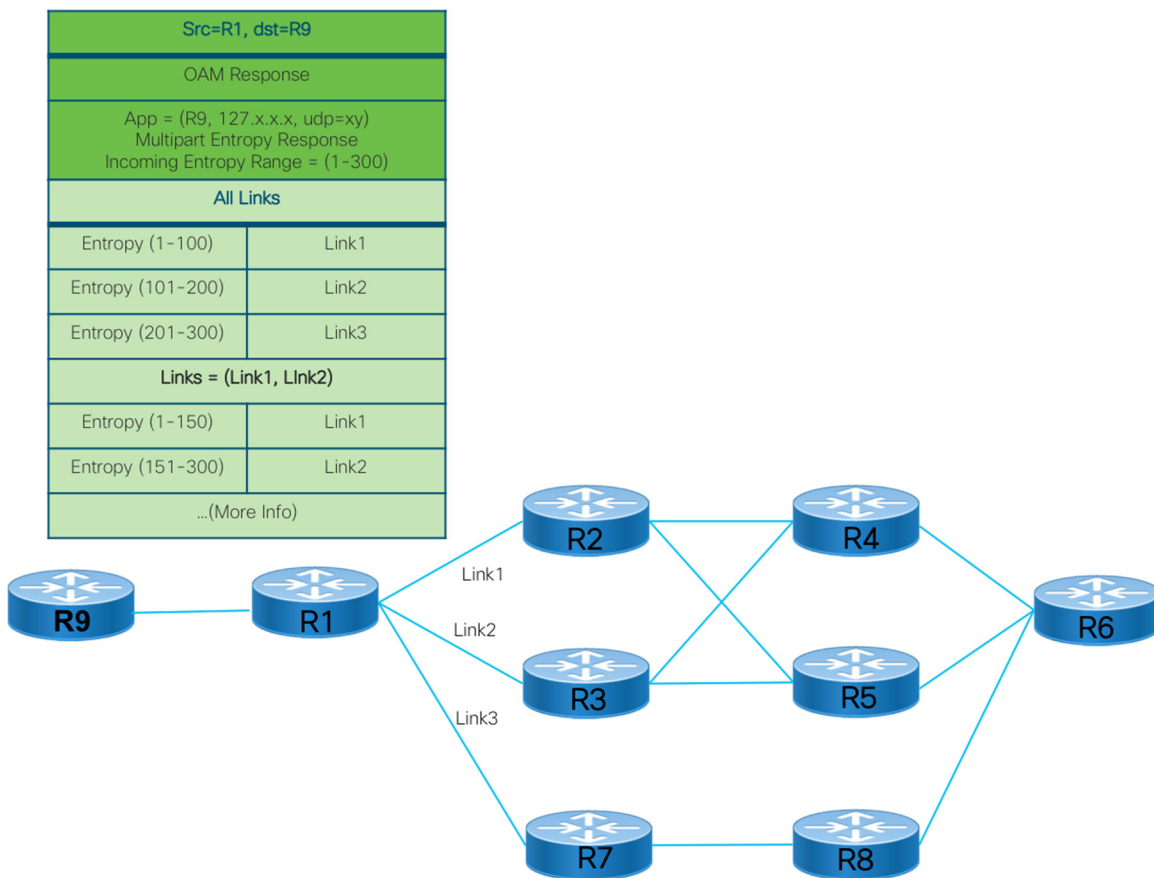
Src=R1, dst=R9

OAM Response

App = (R9, 127.x.x.x, udp=xy)
Multipart Entropy Response
Incoming Entropy Range = (1-300)

All Links

| Entropy (1-100) | Link1 |
|---|---|
| Entropy (101-200) | Link2 |
| Entropy (201-300) | Link3 |

Links = (Link1, LInk2)

| Entropy (1-150) | Link1 |
|---|---|
| Entropy (151-300) | Link2 |

...(More Info)

R9

R1

Link1

Link2

Link3

R2

R3

R7

R4

R5

R8

R6